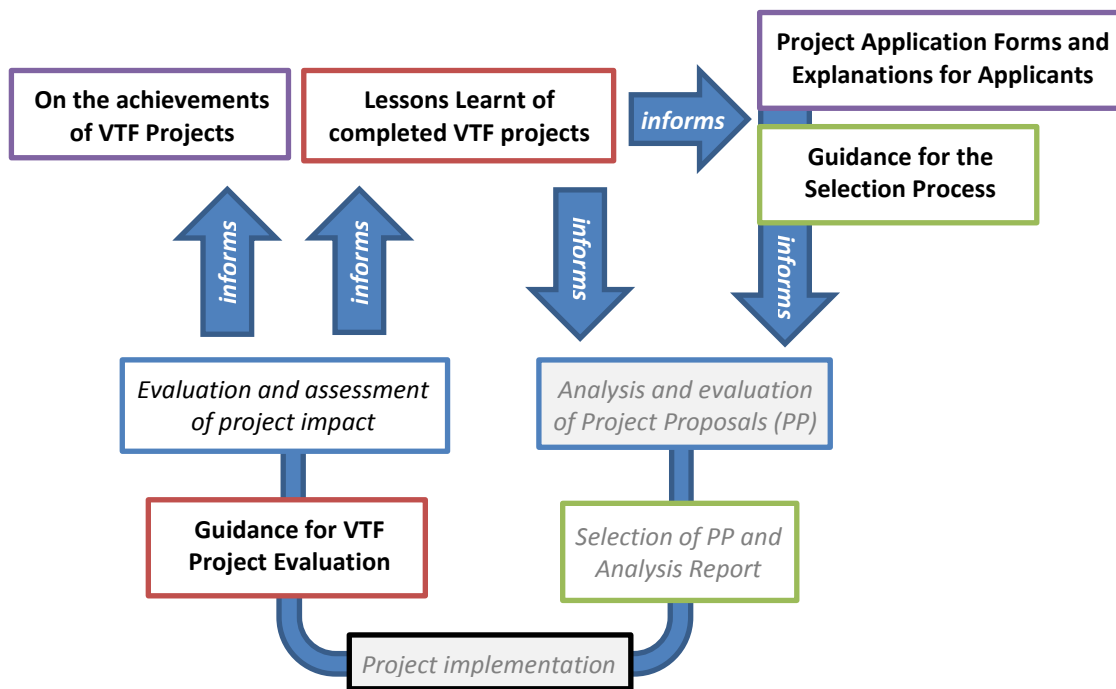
On the achievements of VTF Projects

Lessons Learnt of completed VTF projects

informs

Project Application Forms and Explanations for Applicants

Guidance for the Selection Process

informs

informs

informs

informs

Evaluation and assessment of project impact

Analysis and evaluation of Project Proposals (PP)

Guidance for VTF Project Evaluation

Selection of PP and Analysis Report

Project implementation